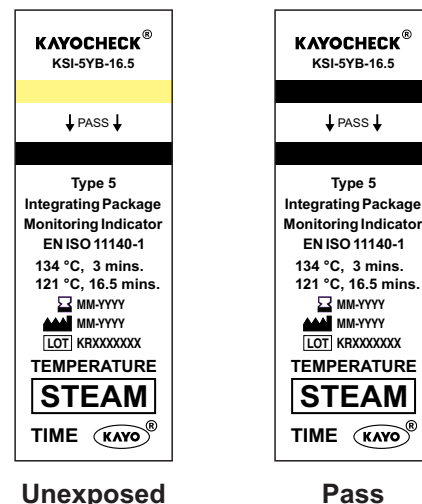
KAYOCHECK®
KSI-5YB-16.5

↓PASS↓

Type 5
Integrating Package
Monitoring Indicator
EN ISO 11140-1
134 °C, 3 mins.
121 °C, 16.5 mins.
MM-YYYY
MM-YYYY
LOT KRXXXXXXX
TEMPERATURE
STEAM
TIME KAYO®

Unexposed

KAYOCHECK®
KSI-5YB-16.5

↓PASS↓

Type 5
Integrating Package
Monitoring Indicator
EN ISO 11140-1
134 °C, 3 mins.
121 °C, 16.5 mins.
MM-YYYY
MM-YYYY
LOT KRXXXXXXX
TEMPERATURE
STEAM
TIME KAYO®

Pass